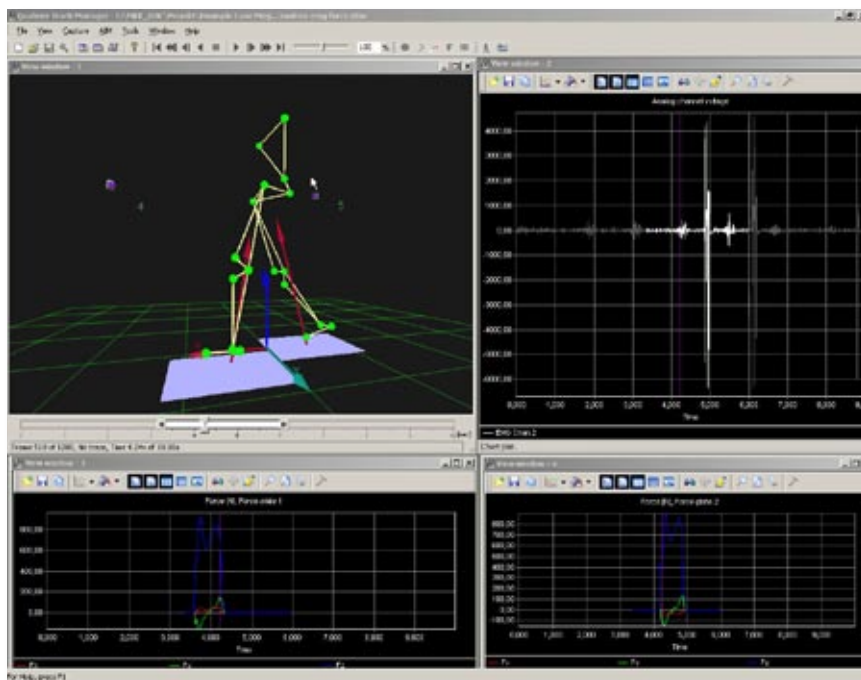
Qualisys Track Manager - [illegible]

File View Capture AIM Tools Window Help

View window 1

4

5

View window 2

Analog channel voltage

4000,00

3000,00

2000,00

1000,00

0,00

-1000,00

-2000,00

-3000,00

-4000,00

-5000,00

0,000 1,000 2,000 3,000 4,000 5,000 6,000 7,000 8,000

Time

EMG Chan 2

View window 3

Force (N), Force plate 1

800,00

600,00

400,00

200,00

0,00

0,000 1,000 2,000 3,000 4,000 5,000 6,000 7,000 8,000

Time

Fx Fy Fz

View window 4

Force (N), Force plate 2

800,00

700,00

600,00

500,00

400,00

300,00

200,00

100,00

0,00

-100,00

0,000 1,000 2,000 3,000 4,000 5,000 6,000 7,000 8,000

Time

Fx Fy Fz

For Help, press F1